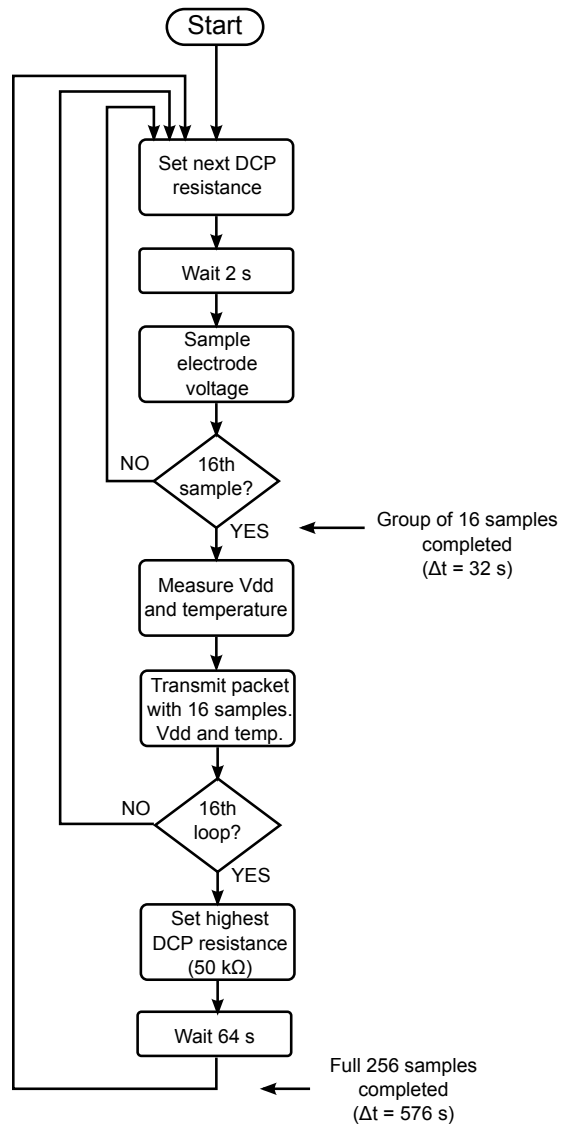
Start

Set next DCP resistance

Wait 2 s

Sample electrode voltage

NO

16th sample?

YES

Group of 16 samples completed ($\Delta t$ = 32 s)

Measure Vdd and temperature

Transmit packet with 16 samples. Vdd and temp.

NO

16th loop?

YES

Set highest DCP resistance (50 k$\Omega$)

Wait 64 s

Full 256 samples completed ($\Delta t$ = 576 s)